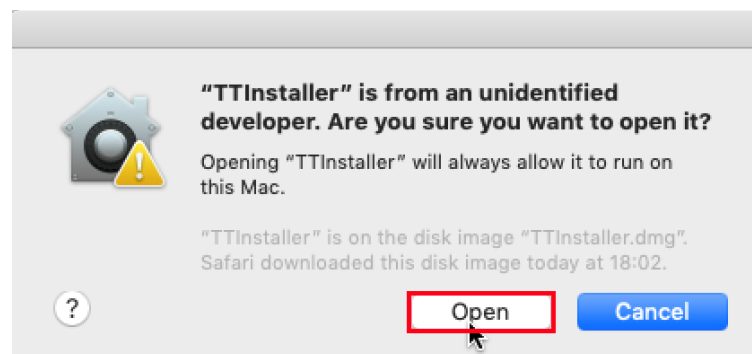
“TTInstaller” is from an unidentified developer. Are you sure you want to open it?

Opening “TTInstaller” will always allow it to run on this Mac.

“TTInstaller” is on the disk image “TTInstaller.dmg”. Safari downloaded this disk image today at 18:02.

?

Open

Cancel